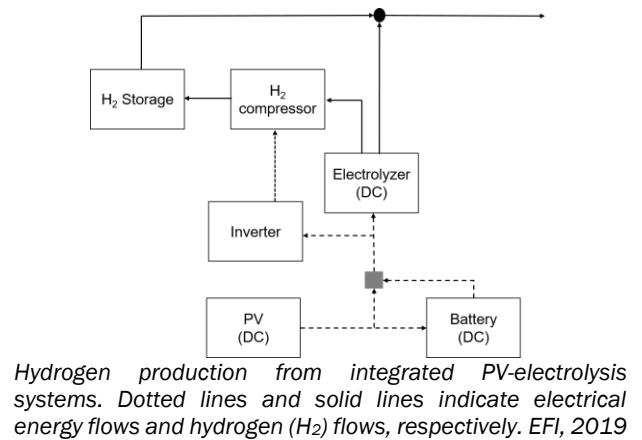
$H_2$ Storage

$H_2$ compressor

Electrolyzer (DC)

Inverter

PV (DC)

Battery (DC)

Hydrogen production from integrated PV-electrolysis systems. Dotted lines and solid lines indicate electrical energy flows and hydrogen ($H_2$) flows, respectively. EFI, 2019